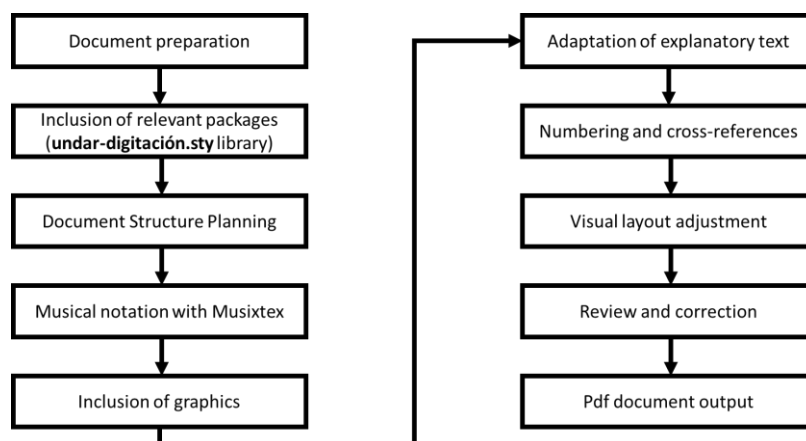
Document preparation

Inclusion of relevant packages (**undar-digitación.sty** library)

Document Structure Planning

Musical notation with Musixtex

Inclusion of graphics

Adaptation of explanatory text

Numbering and cross-references

Visual layout adjustment

Review and correction

Pdf document output